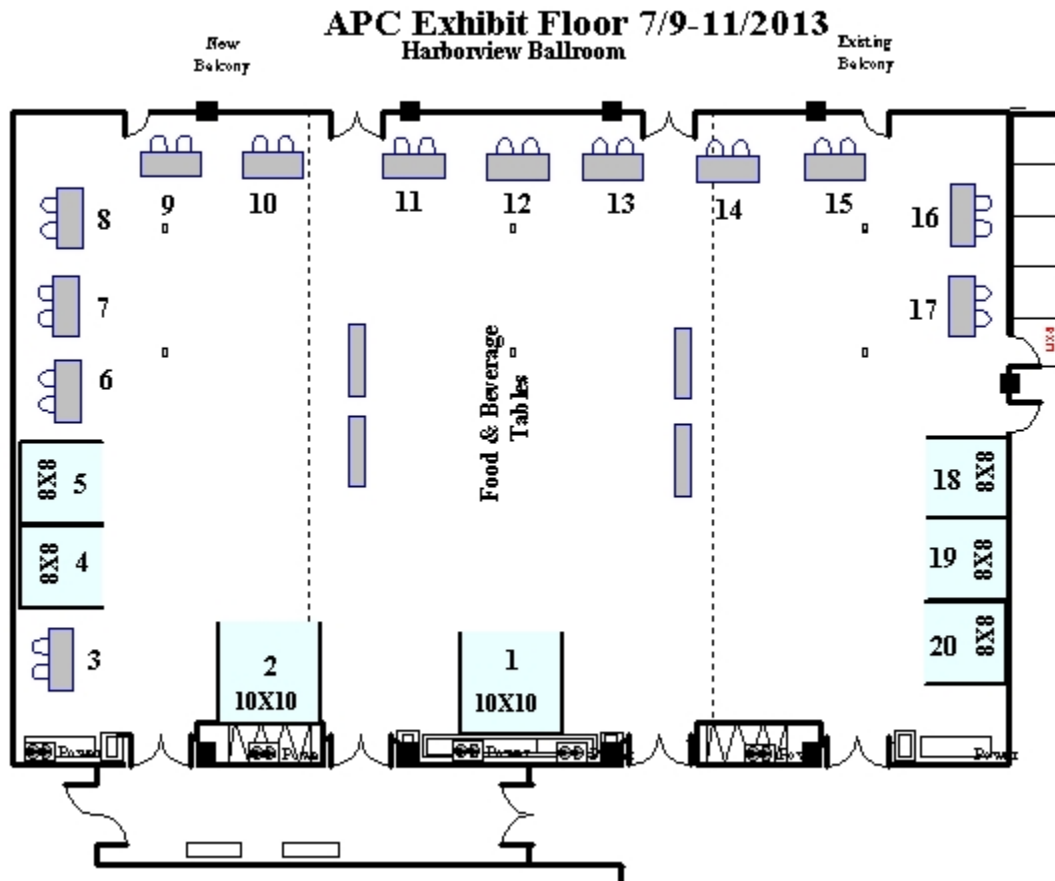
APC Exhibit Floor 7/9-11/2013
Harborview Ballroom

New Balcony

Existing Balcony

9
10
11
12
13
14
15
16
8
7
17
6
Food & Beverage Tables
EXIT
8X8 5
8X8 4
18 8X8
19 8X8
3
2 10X10
1 10X10
20 8X8

Power
Power
Power
Power
Power